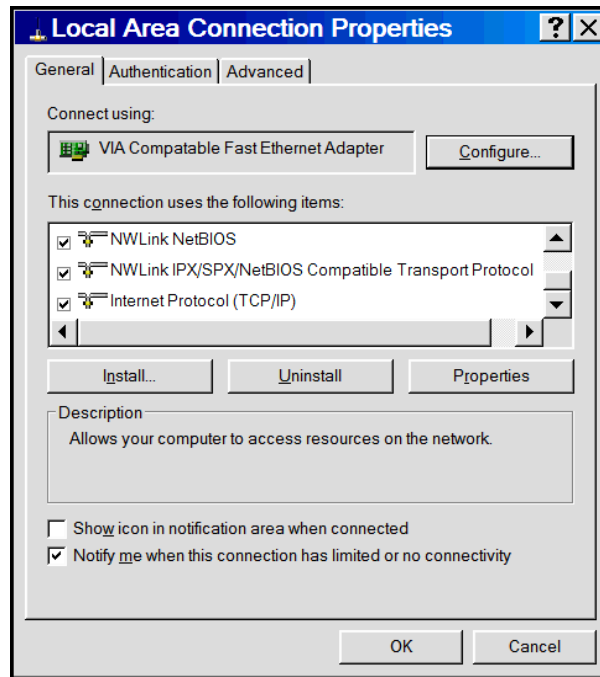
Local Area Connection Properties

?

General | Authentication | Advanced

Connect using:

VIA Compatable Fast Ethernet Adapter

Configure...

This connection uses the following items:

NWLink NetBIOS

NWLink IPX/SPX/NetBIOS Compatible Transport Protocol

Internet Protocol (TCP/IP)

Install...

Uninstall

Properties

Description

Allows your computer to access resources on the network.

Show icon in notification area when connected

Notify me when this connection has limited or no connectivity

OK

Cancel